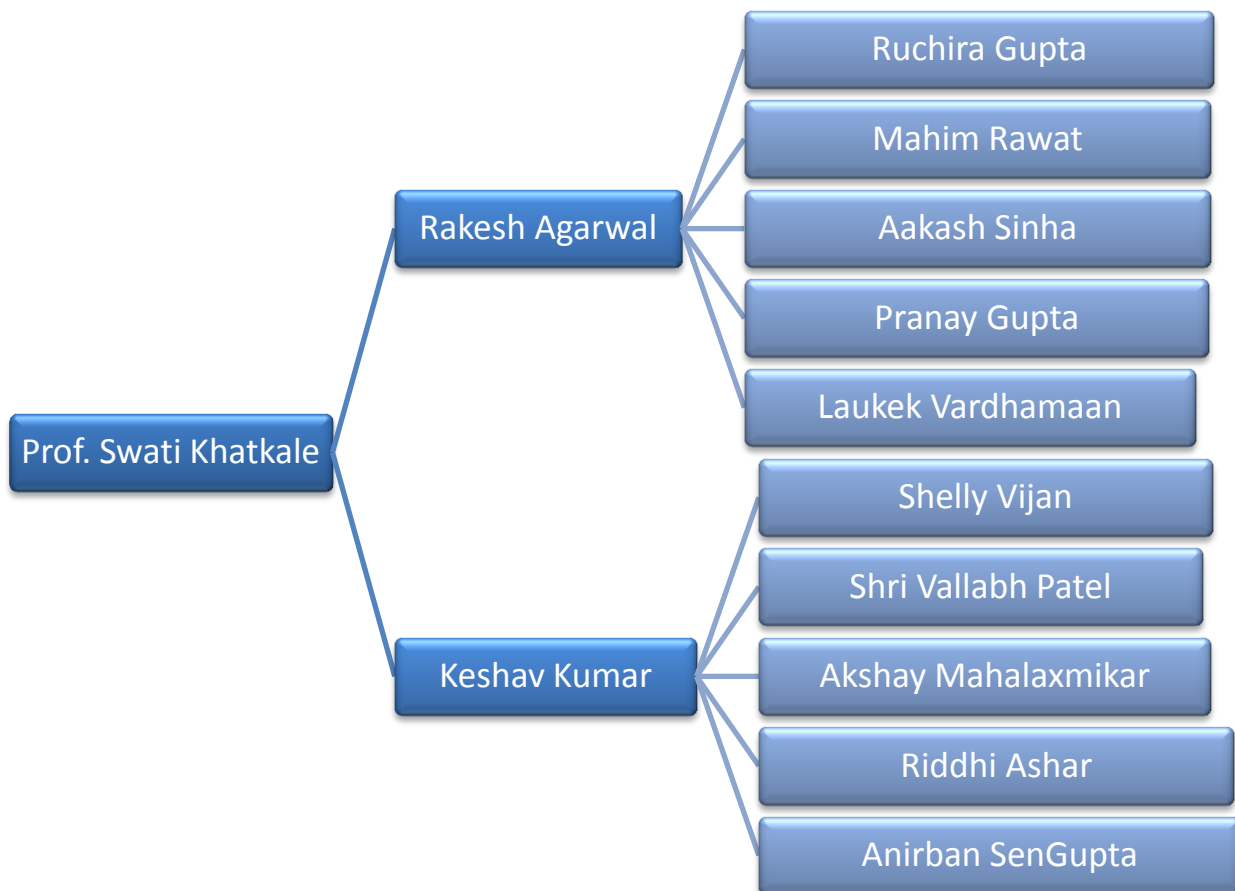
Prof. Swati Khatkale

Rakesh Agarwal

Ruchira Gupta

Mahim Rawat

Aakash Sinha

Pranay Gupta

Laukek Vardhamaan

Keshav Kumar

Shelly Vijan

Shri Vallabh Patel

Akshay Mahalaxmikar

Riddhi Ashar

Anirban SenGupta